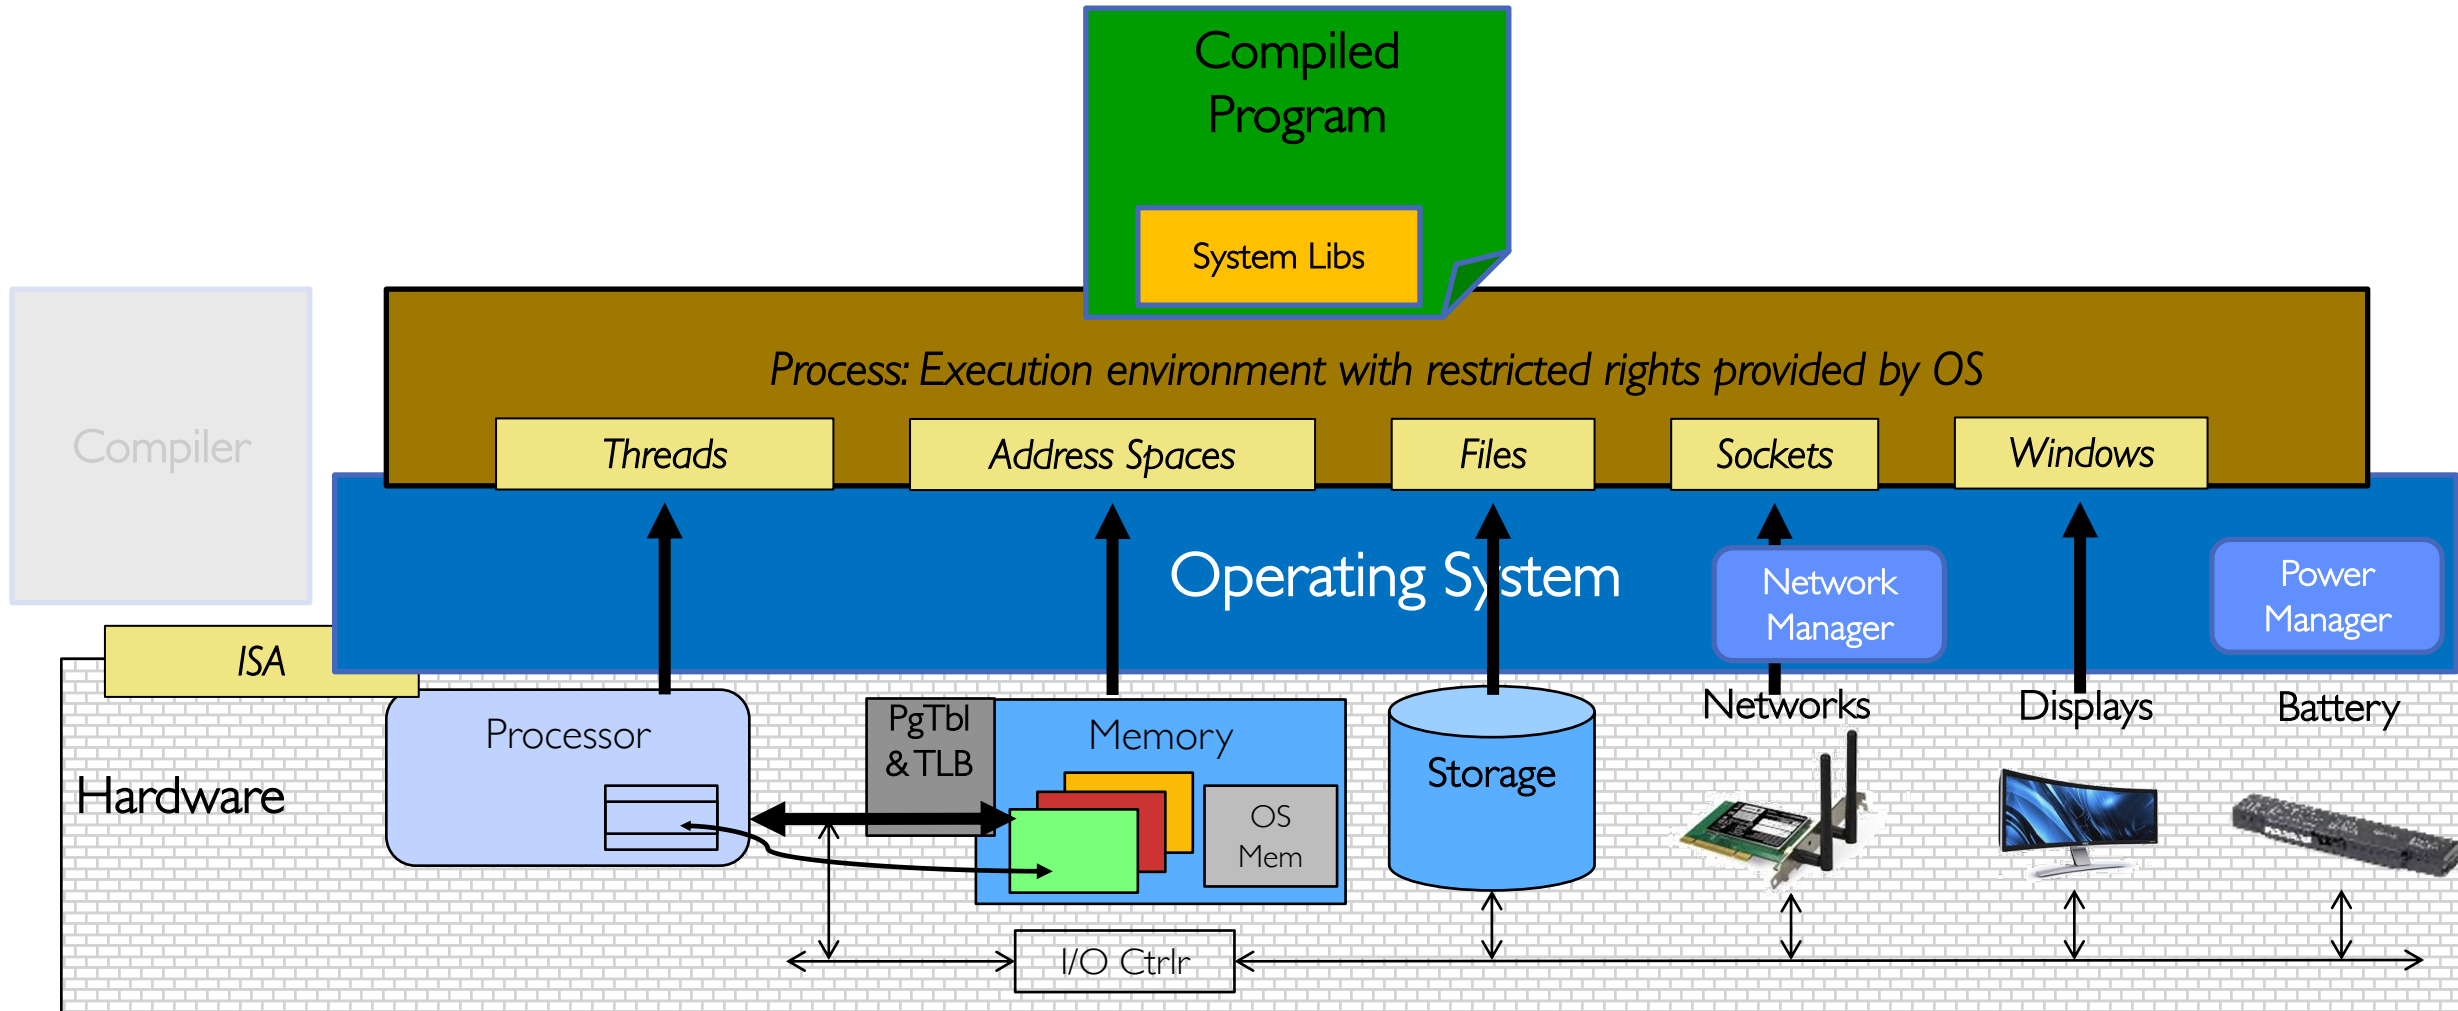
Compiled Program

System Libs

Compiler

Process: Execution environment with restricted rights provided by OS

Threads

Address Spaces

Files

Sockets

Windows

Operating System

Network Manager

Power Manager

ISA

Hardware

Processor

PgTbl & TLB

Memory

OS Mem

Storage

Networks

Displays

Battery

I/O Ctrlr